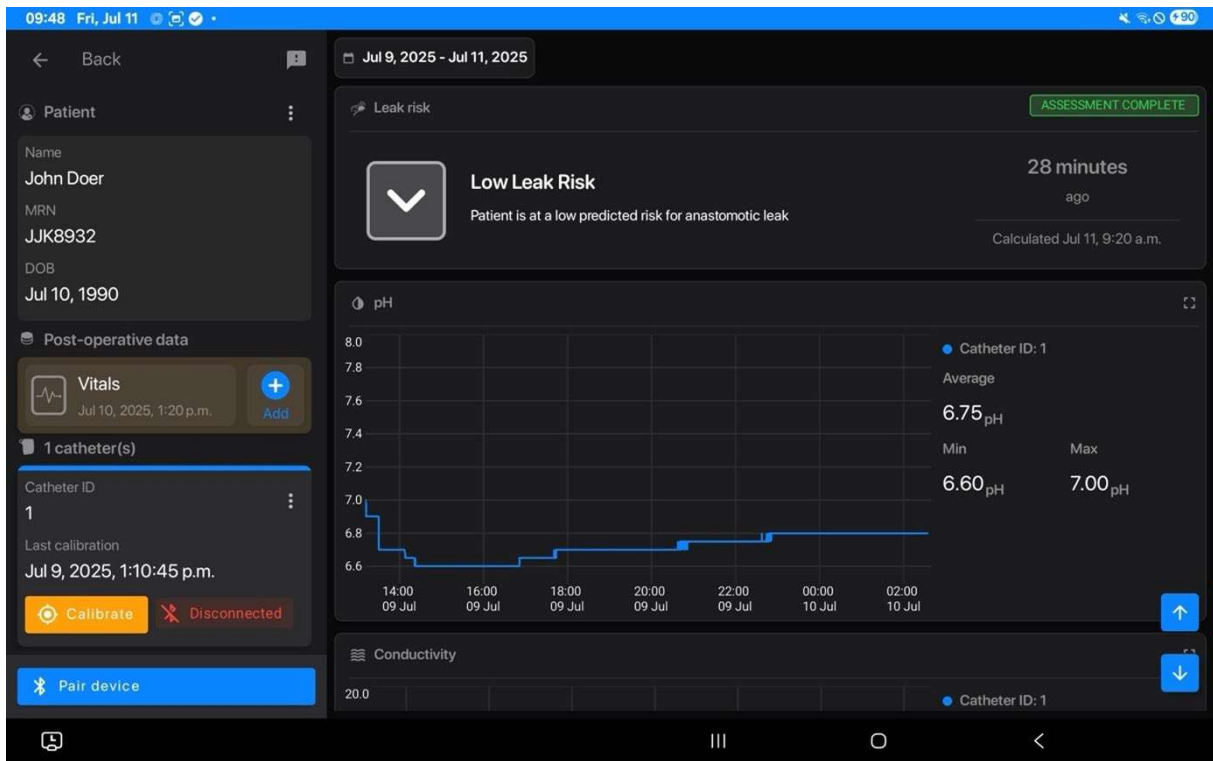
09:48 Fri, Jul 11

90

← Back

Patient

Name
John Doer
MRN
JJK8932
DOB
Jul 10, 1990

Post-operative data

Vitals
Jul 10, 2025, 1:20 p.m.
Add

1 catheter(s)

Catheter ID
1
Last calibration
Jul 9, 2025, 1:10:45 p.m.

Calibrate
Disconnected

Pair device

Jul 9, 2025 - Jul 11, 2025

Leak risk

ASSESSMENT COMPLETE

Low Leak Risk
Patient is at a low predicted risk for anastomotic leak

28 minutes
ago
Calculated Jul 11, 9:20 a.m.

pH

8.0
7.8
7.6
7.4
7.2
7.0
6.8
6.6

14:00 09 Jul
16:00 09 Jul
18:00 09 Jul
20:00 09 Jul
22:00 09 Jul
00:00 10 Jul
02:00 10 Jul

Catheter ID: 1
Average
$6.75_{pH}$
Min
$6.60_{pH}$
Max
$7.00_{pH}$

Conductivity

20.0

Catheter ID: 1